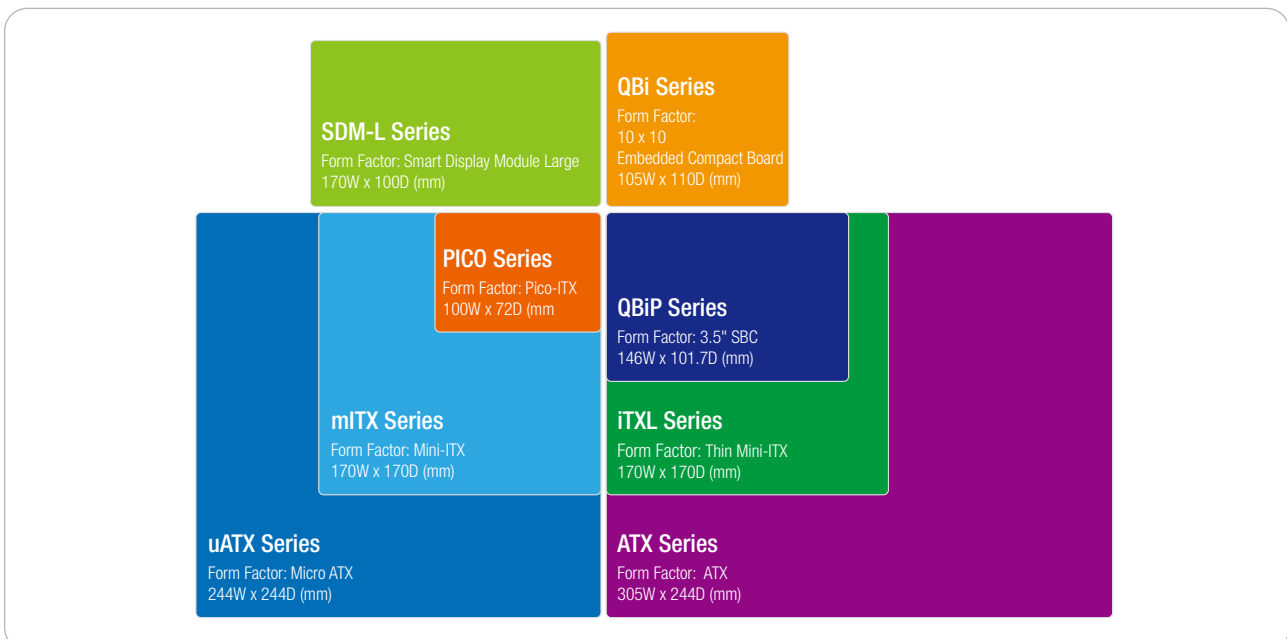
SDM-L Series
Form Factor: Smart Display Module Large
170W x 100D (mm)

QBi Series
Form Factor:
10 x 10
Embedded Compact Board
105W x 110D (mm)

PICO Series
Form Factor: Pico-ITX
100W x 72D (mm

QBiP Series
Form Factor: 3.5" SBC
146W x 101.7D (mm)

mITX Series
Form Factor: Mini-ITX
170W x 170D (mm)

iTXL Series
Form Factor: Thin Mini-ITX
170W x 170D (mm)

uATX Series
Form Factor: Micro ATX
244W x 244D (mm)

ATX Series
Form Factor: ATX
305W x 244D (mm)